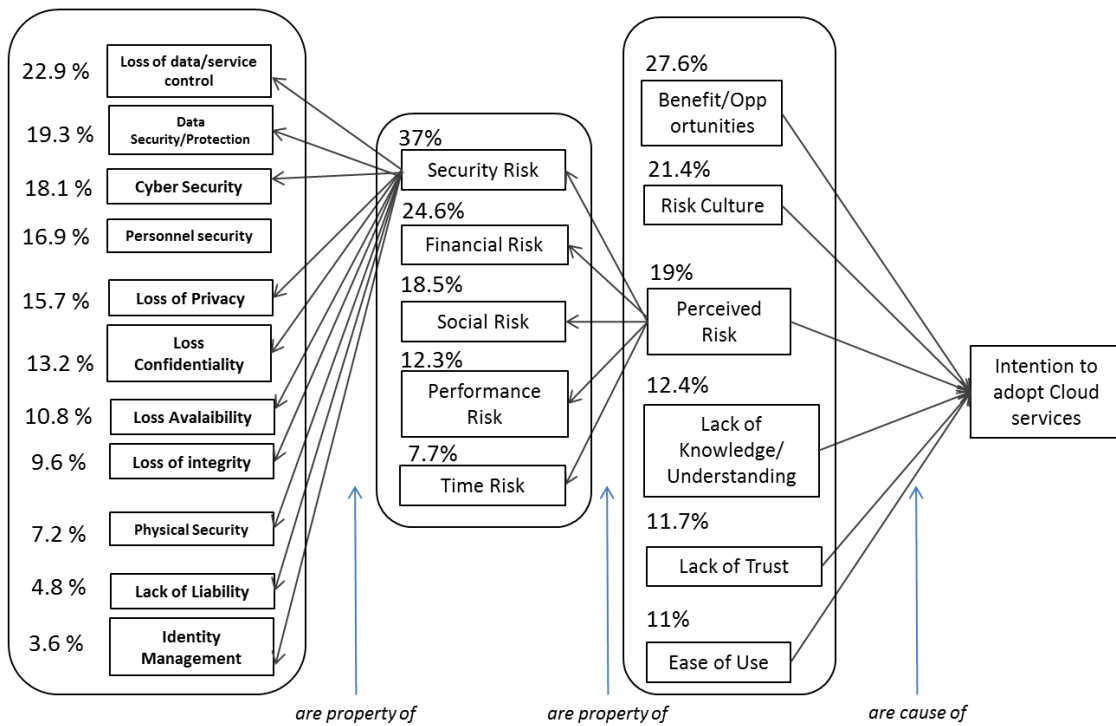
22.9 % Loss of data/service control

19.3 % Data Security/Protection

18.1 % Cyber Security

16.9 % Personnel security

15.7 % Loss of Privacy

13.2 % Loss Confidentiality

10.8 % Loss Avalaibility

9.6 % Loss of integrity

7.2 % Physical Security

4.8 % Lack of Liability

3.6 % Identity Management

37% Security Risk

24.6% Financial Risk

18.5% Social Risk

12.3% Performance Risk

7.7% Time Risk

27.6% Benefit/Opportunities

21.4% Risk Culture

19% Perceived Risk

12.4% Lack of Knowledge/ Understanding

11.7% Lack of Trust

11% Ease of Use

Intention to adopt Cloud services

are property of

are property of

are cause of